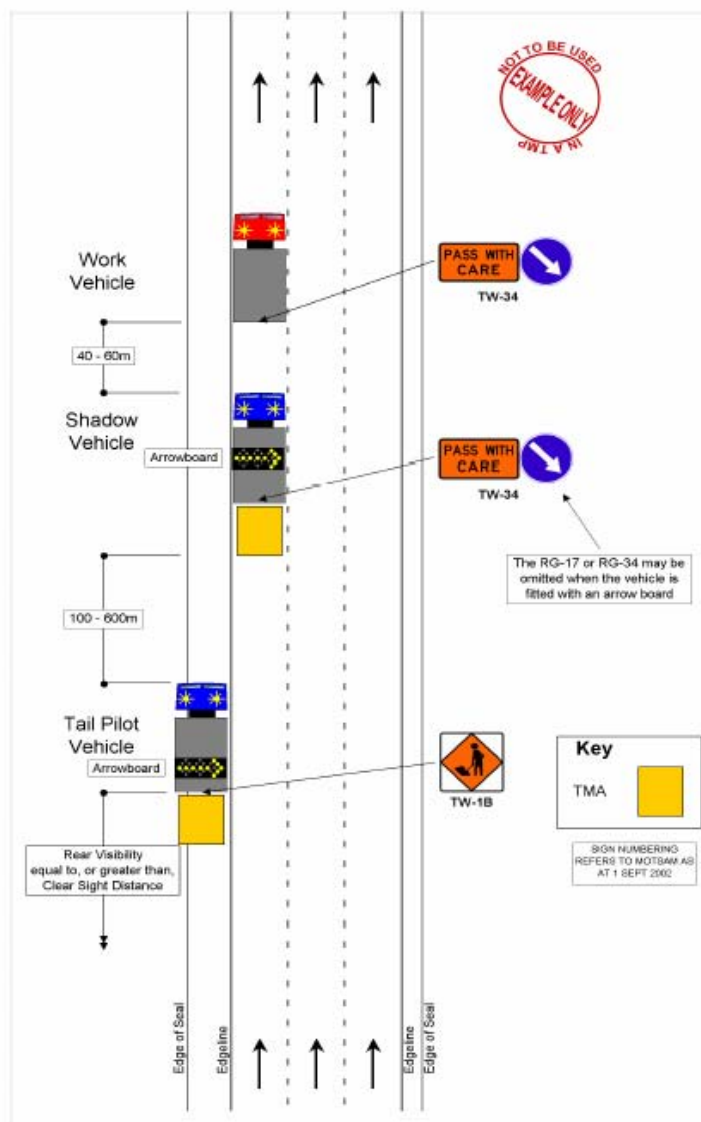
NOT TO BE USED
EXAMPLE ONLY
IN A TMP

Work Vehicle

PASS WITH CARE
TW-34

40 - 60m

Shadow Vehicle

Arrowboard

PASS WITH CARE
TW-34

The RG-17 or RG-34 may be omitted when the vehicle is fitted with an arrow board

100 - 600m

Tail Pilot Vehicle

Arrowboard

TW-1B

Key
TMA

Rear Visibility equal to, or greater than, Clear Sight Distance

SIGN NUMBERING REFERS TO MOTSAM AS AT 1 SEPT 2002

Edge of Seal
Edgeline
Edgeline
Edge of Seal